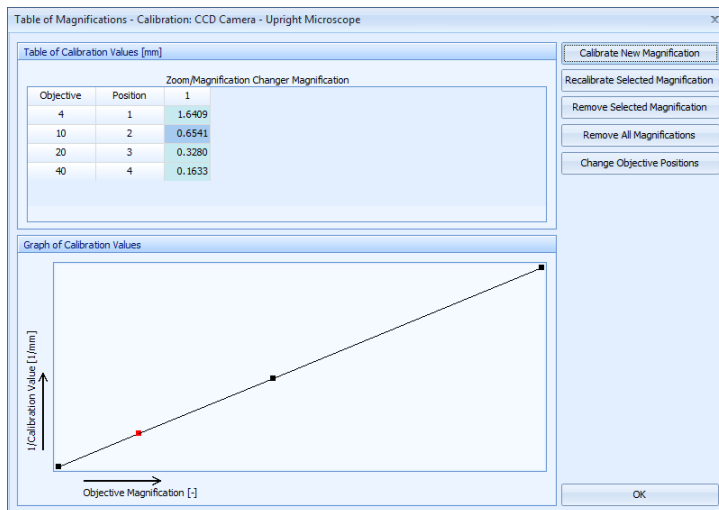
Table of Magnifications - Calibration: CCD Camera - Upright Microscope

Table of Calibration Values [mm]

Zoom/Magnification Changer Magnification

| Objective | Position | 1 |
|---|---|---|
| 4 | 1 | 1.6409 |
| 10 | 2 | 0.6541 |
| 20 | 3 | 0.3280 |
| 40 | 4 | 0.1633 |

Calibrate New Magnification

Recalibrate Selected Magnification

Remove Selected Magnification

Remove All Magnifications

Change Objective Positions

Graph of Calibration Values

1/(Calibration Value [1/mm])

Objective Magnification [-]

OK